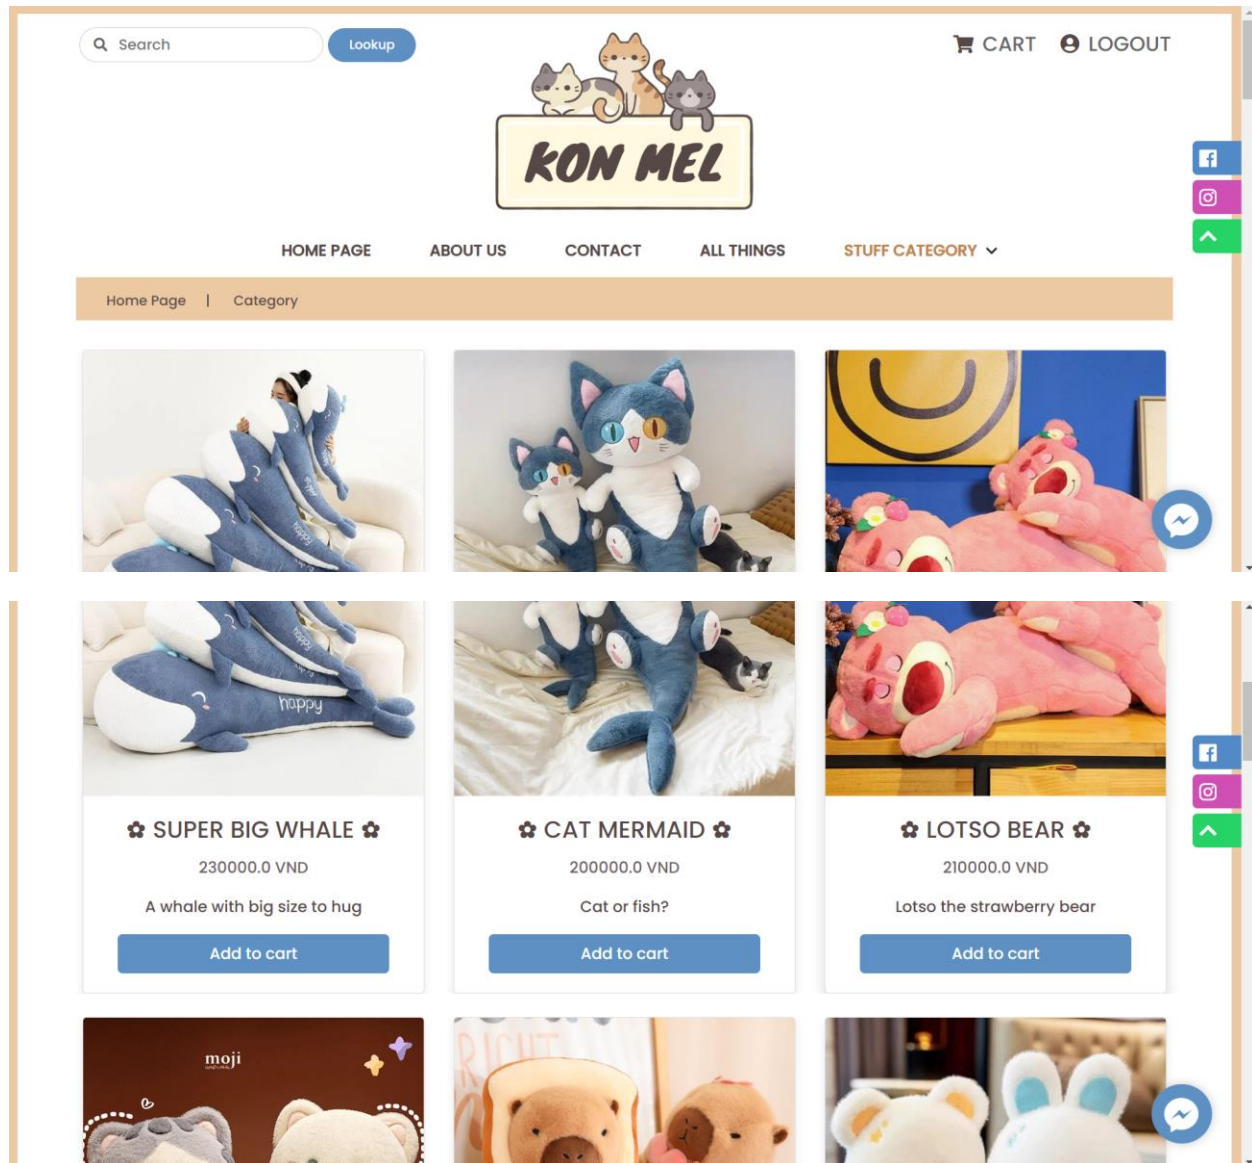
Search
Lookup

CART LOGOUT

KON MEL

HOME PAGE ABOUT US CONTACT ALL THINGS STUFF CATEGORY

Home Page | Category

happy

happy

✿ SUPER BIG WHALE ✿
230000.0 VND
A whale with big size to hug
Add to cart

✿ CAT MERMAID ✿
200000.0 VND
Cat or fish?
Add to cart

✿ LOTSO BEAR ✿
210000.0 VND
Lotso the strawberry bear
Add to cart

moji